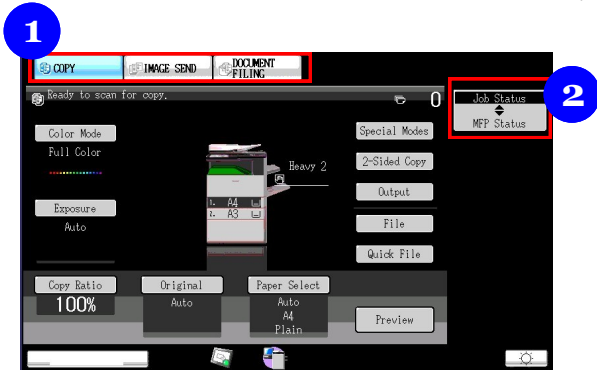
1

COPY
IMAGE SEND
DOCUMENT FILING

2

Ready to scan for copy.
0
Job Status
MFP Status

Color Mode
Full Color

Heavy 2

1. A4
2. A3

Exposure
Auto

Special Modes
2-Sided Copy
Output
File
Quick File

Copy Ratio
100%

Original
Auto

Paper Select
Auto
A4
Plain

Preview